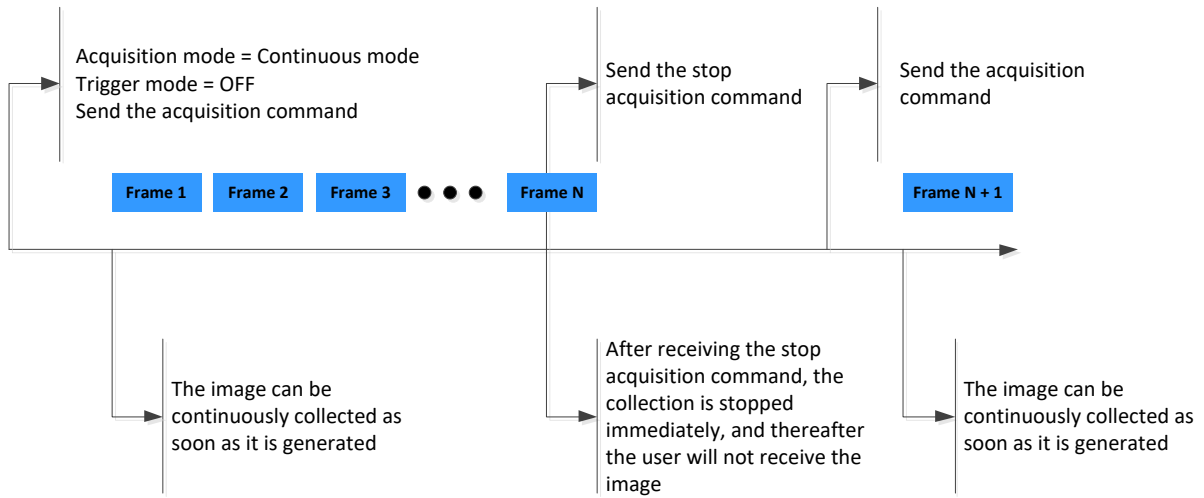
Acquisition mode = Continuous mode
Trigger mode = OFF
Send the acquisition command

Send the stop acquisition command

Send the acquisition command

Frame 1

Frame 2

Frame 3

Frame N

Frame N + 1

The image can be continuously collected as soon as it is generated

After receiving the stop acquisition command, the collection is stopped immediately, and thereafter the user will not receive the image

The image can be continuously collected as soon as it is generated